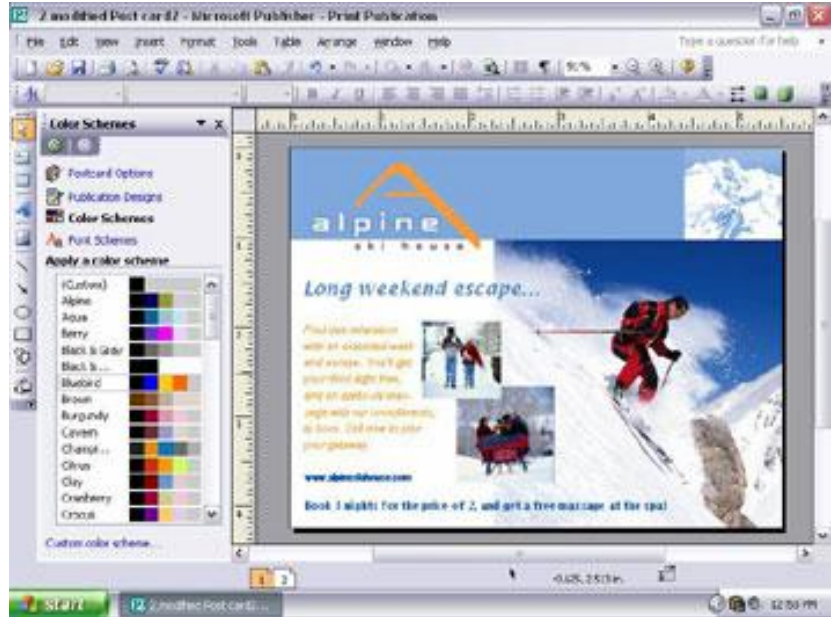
2 modified Post card2 - Microsoft Publisher - Print Publication

File Edit View Insert Format Tools Table Arrange Window Help

Type a question for help

95%

Color Schemes

Postcard Options

Publication Designs

Color Schemes

Font Schemes

Apply a color scheme

(Custom)
Alpine
Aqua
Berry
Black & Gray
Black &...
Bluebird
Brown
Burgundy
Cavern
Champ...
Citrus
Clay
Cranberry
Crocus

Custom color scheme...

alpine
ski house

Long weekend escape...

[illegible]

www.alpineskihouse.com

Book 3 nights for the price of 2, and get a free massage at the spa!

1 2

6.625, 2.513 in.

start

2 modified Post card2...

12:50 PM